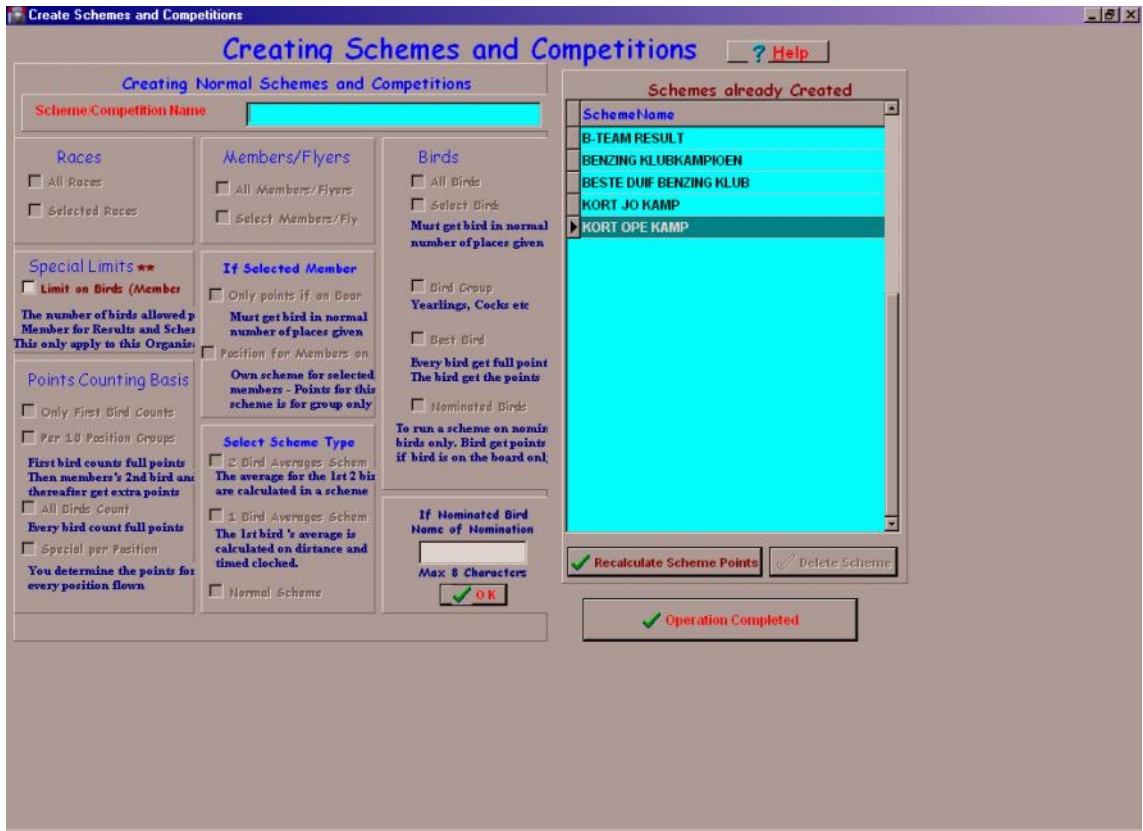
Create Schemes and Competitions

Creating Schemes and Competitions

? Help

Creating Normal Schemes and Competitions

Scheme/Competition Name

Races

All Races

Selected Races

Members/Flyers

All Members/Flyers

Select Members/Fly

Birds

All Birds

Select Birds

Must get bird in normal number of places given

Special Limits **

Limit on Birds (Member

The number of birds allowed p Member for Results and Schei This only apply to this Organis

If Selected Member

Only points if on Boar

Must get bird in normal number of places given

Position for Members on

Own scheme for selected members - Points for this scheme is for group only

Bird Group

Yearlings, Cocks etc

Best Bird

Every bird get full point The bird get the points

Nominated Birds

To run a scheme on nomin birds only. Bird get points if bird is on the board only

Points Counting Basis

Only First Bird Counts

Per 10 Position Groups

First bird counts full points Then members's 2nd bird and thereafter get extra points

All Birds Count

Every bird count full points

Special per Position

You determine the points for every position flown

Select Scheme Type

2 Bird Averages Schem

The average for the 1st 2 bir are calculated in a scheme

1 Bird Averages Schem

The 1st bird 's average is calculated on distance and timed clocked.

Normal Scheme

If Nominated Bird Name of Nomination

Max 8 Characters

OK

Schemes already Created

| SchemeName |
|---|
| B-TEAM RESULT |
| BENZING KLUBKAMPIOEN |
| BESTE DUIF BENZING KLUB |
| KORT JO KAMP |
| KORT OPE KAMP |

Recalculate Scheme Points

Delete Scheme

Operation Completed